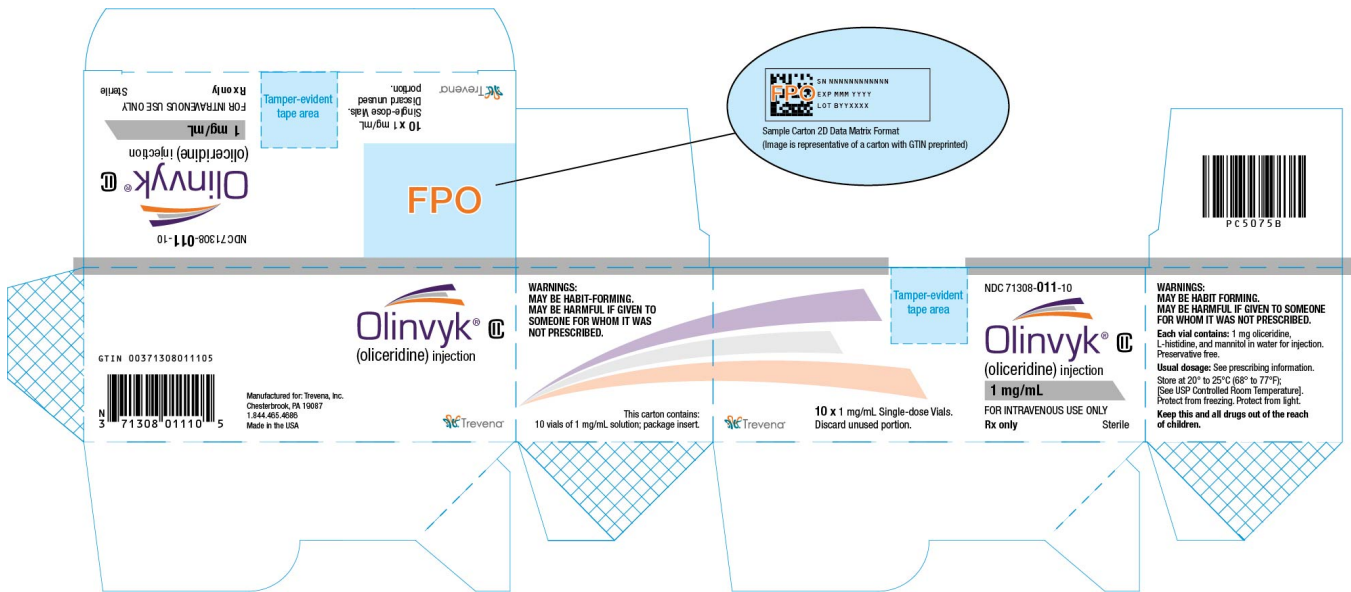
NDC71308-011-10

Olinvyk® CII

(oliceridine) injection

1 mg/mL

FOR INTRAVENOUS USE ONLY

Rx only Sterile

Tamper-evident tape area

10 x 1 mg/mL Single-dose Vials. Discard unused portion.

Trevena

FPO

FPO SN NNNNNNNNNNNN EXP MMM YYYY LOT BYYXXXX

Sample Carton 2D Data Matrix Format (Image is representative of a carton with GTIN preprinted)

PC5075B

GTIN 00371308011105

N 3 71308 01110 5

Manufactured for: Trevena, Inc. Chesterbrook, PA 19087 1.844.465.4686 Made in the USA

Olinvyk® CII

(oliceridine) injection

Trevena

WARNINGS:
MAY BE HABIT-FORMING.
MAY BE HARMFUL IF GIVEN TO SOMEONE FOR WHOM IT WAS NOT PRESCRIBED.

This carton contains: 10 vials of 1 mg/mL solution; package insert.

Trevena

10 x 1 mg/mL Single-dose Vials. Discard unused portion.

Tamper-evident tape area

NDC 71308-011-10

Olinvyk® CII

(oliceridine) injection

1 mg/mL

FOR INTRAVENOUS USE ONLY

Rx only Sterile

WARNINGS:
MAY BE HABIT FORMING.
MAY BE HARMFUL IF GIVEN TO SOMEONE FOR WHOM IT WAS NOT PRESCRIBED.

Each vial contains: 1 mg oliceridine, L-histidine, and mannitol in water for injection. Preservative free.

Usual dosage: See prescribing information.

Store at 20° to 25°C (68° to 77°F); [See USP Controlled Room Temperature]. Protect from freezing. Protect from light.

Keep this and all drugs out of the reach of children.